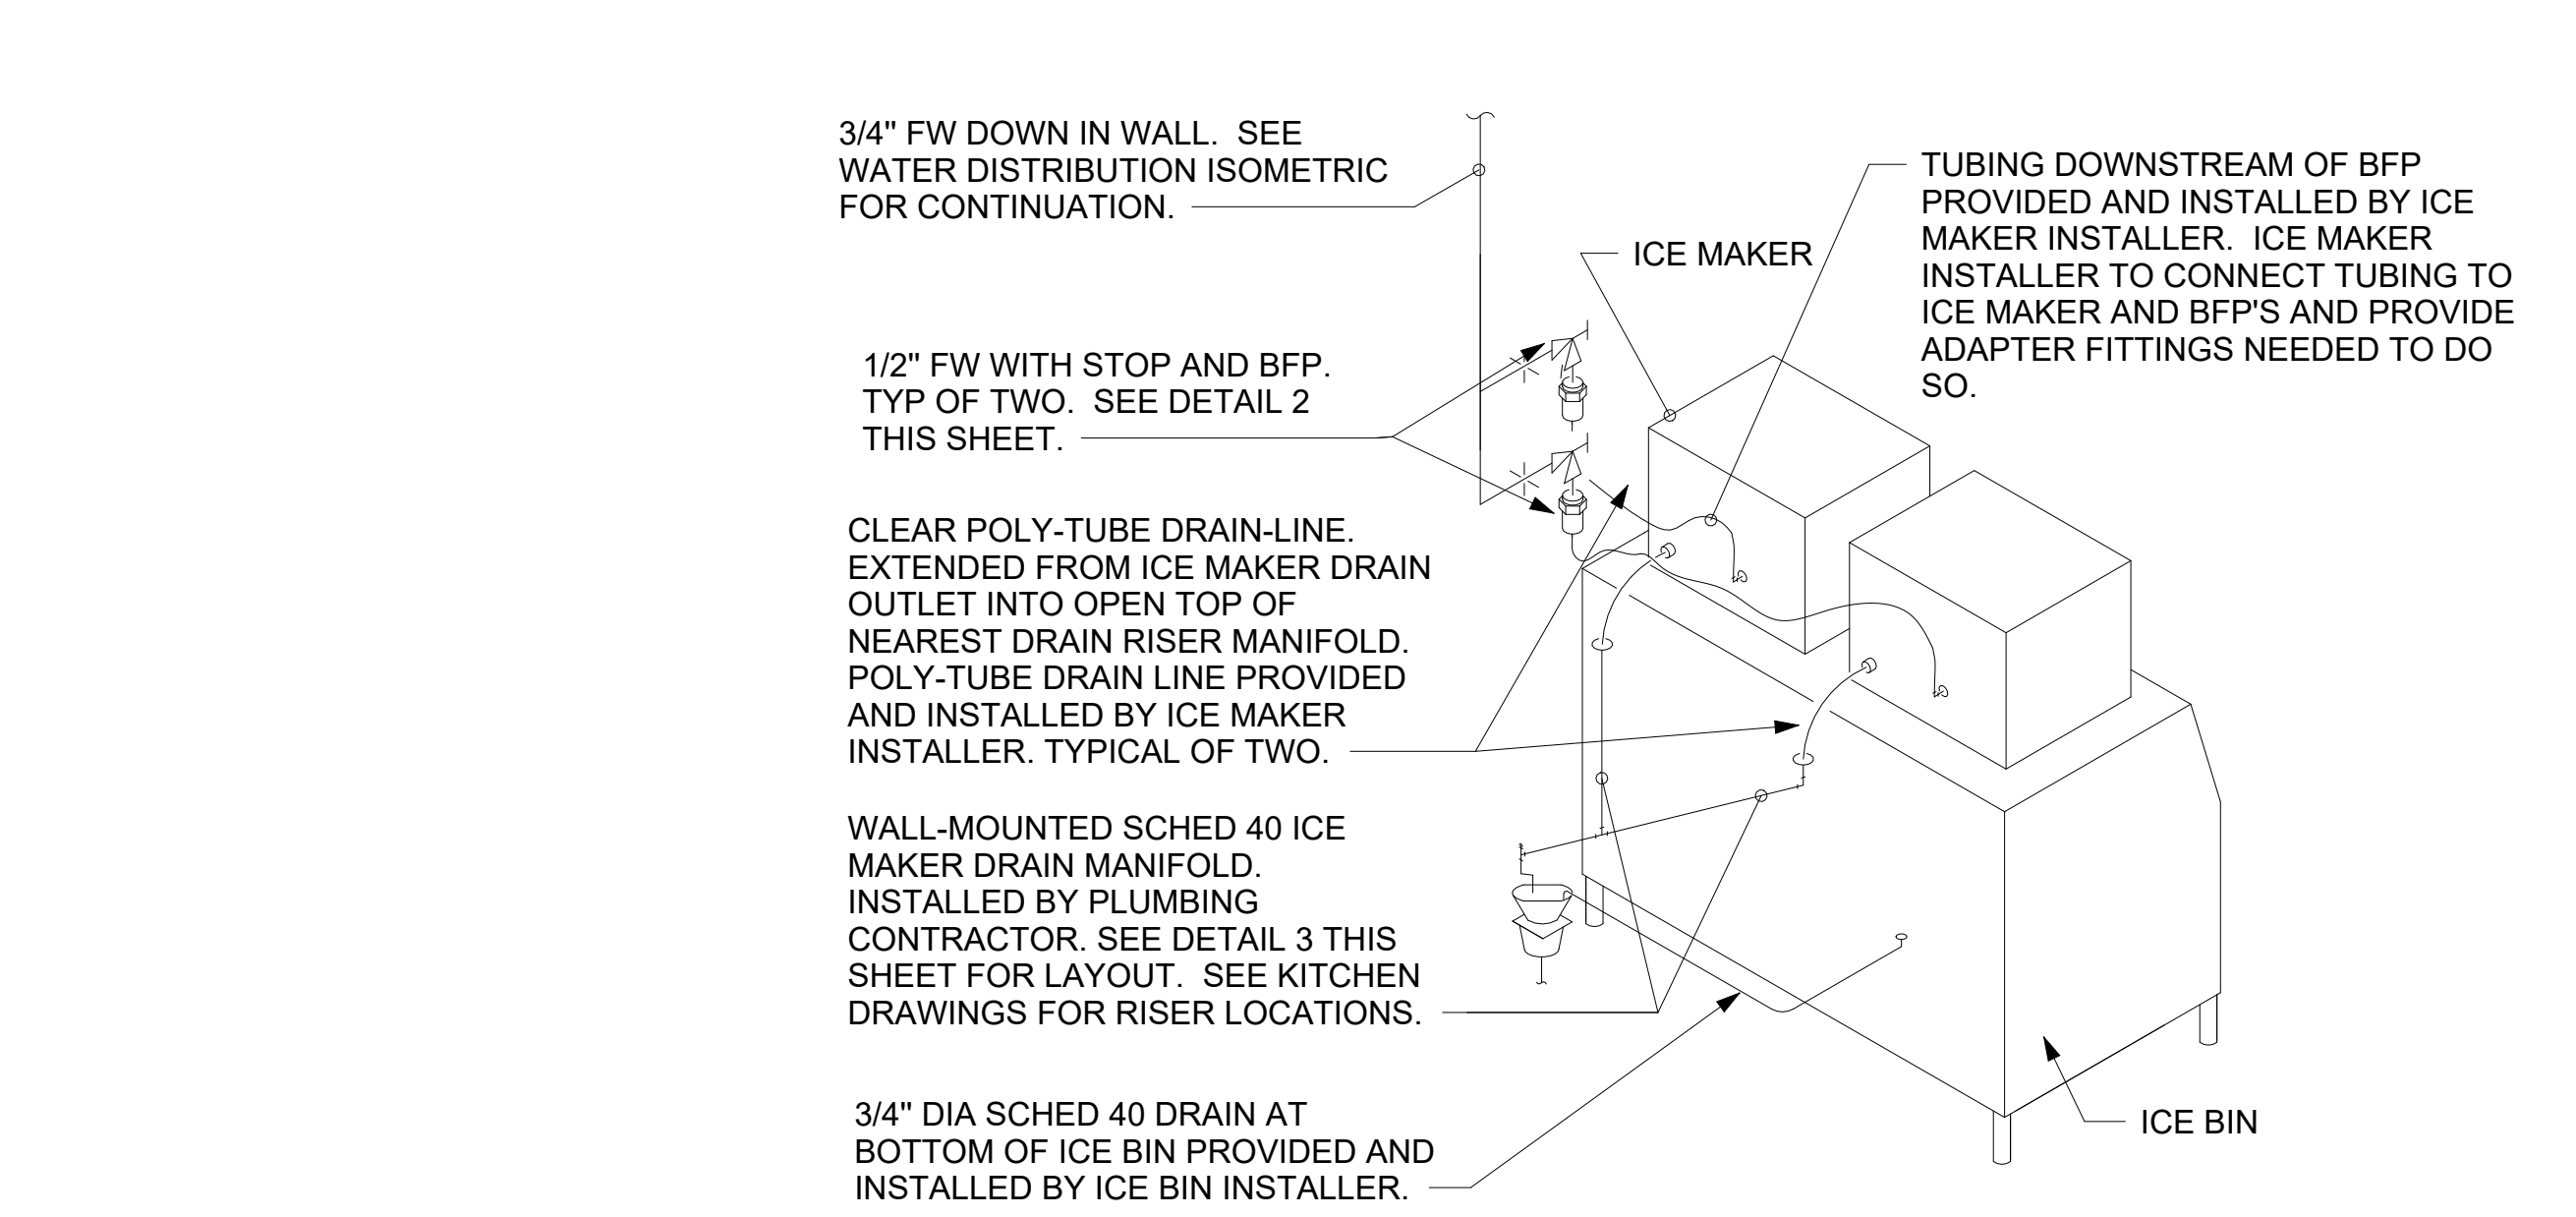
3/4" FW DOWN IN WALL. SEE WATER DISTRIBUTION ISOMETRIC FOR CONTINUATION.

ICE MAKER

TUBING DOWNSTREAM OF BFP PROVIDED AND INSTALLED BY ICE MAKER INSTALLER. ICE MAKER INSTALLER TO CONNECT TUBING TO ICE MAKER AND BFP'S AND PROVIDE ADAPTER FITTINGS NEEDED TO DO SO.

1/2" FW WITH STOP AND BFP. TYP OF TWO. SEE DETAIL 2 THIS SHEET.

CLEAR POLY-TUBE DRAIN-LINE. EXTENDED FROM ICE MAKER DRAIN OUTLET INTO OPEN TOP OF NEAREST DRAIN RISER MANIFOLD. POLY-TUBE DRAIN LINE PROVIDED AND INSTALLED BY ICE MAKER INSTALLER. TYPICAL OF TWO.

WALL-MOUNTED SCHED 40 ICE MAKER DRAIN MANIFOLD. INSTALLED BY PLUMBING CONTRACTOR. SEE DETAIL 3 THIS SHEET FOR LAYOUT. SEE KITCHEN DRAWINGS FOR RISER LOCATIONS.

3/4" DIA SCHED 40 DRAIN AT BOTTOM OF ICE BIN PROVIDED AND INSTALLED BY ICE BIN INSTALLER.

ICE BIN